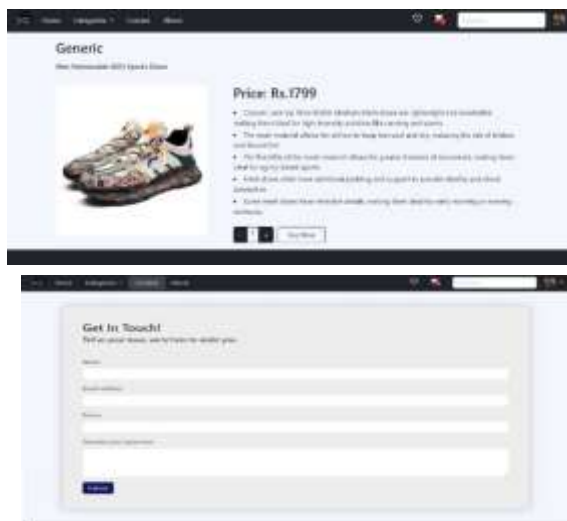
Home Categories Contact About

Generic

Men Fashionable 2023 Sports Shoes

Price: Rs.1799

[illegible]

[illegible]

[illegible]

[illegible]

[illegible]

- 1 + Buy Now

Home Categories Contact About

Get In Touch!

Tell us your issue, we're here to assist you.

Name

Email Address

Phone

Describe your Issue here

Submit